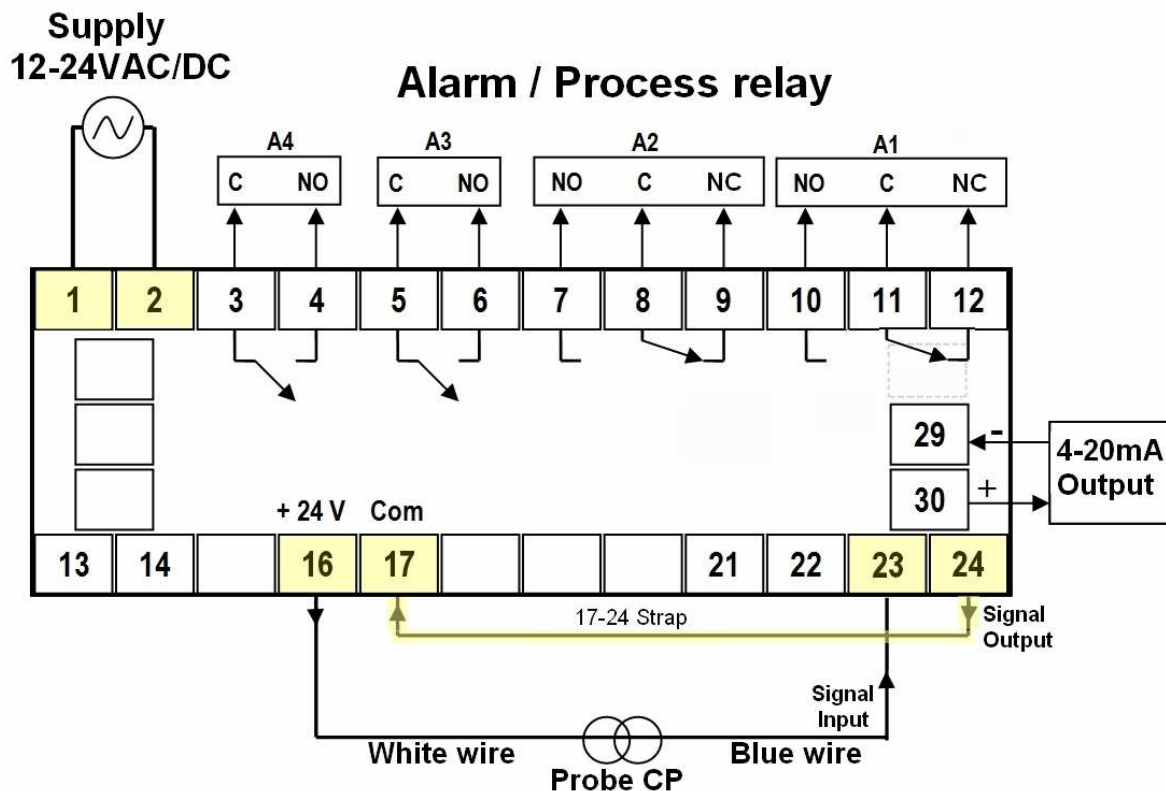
Supply
12-24VAC/DC

Alarm / Process relay

A4
C NO

A3
C NO

A2
NO C NC

A1
NO C NC

1 2 3 4 5 6 7 8 9 10 11 12

29 -
30 +

4-20mA
Output

+ 24 V Com

13 14 16 17 21 22 23 24

17-24 Strap

Signal
Output

Signal
Input

White wire
Blue wire
Probe CP